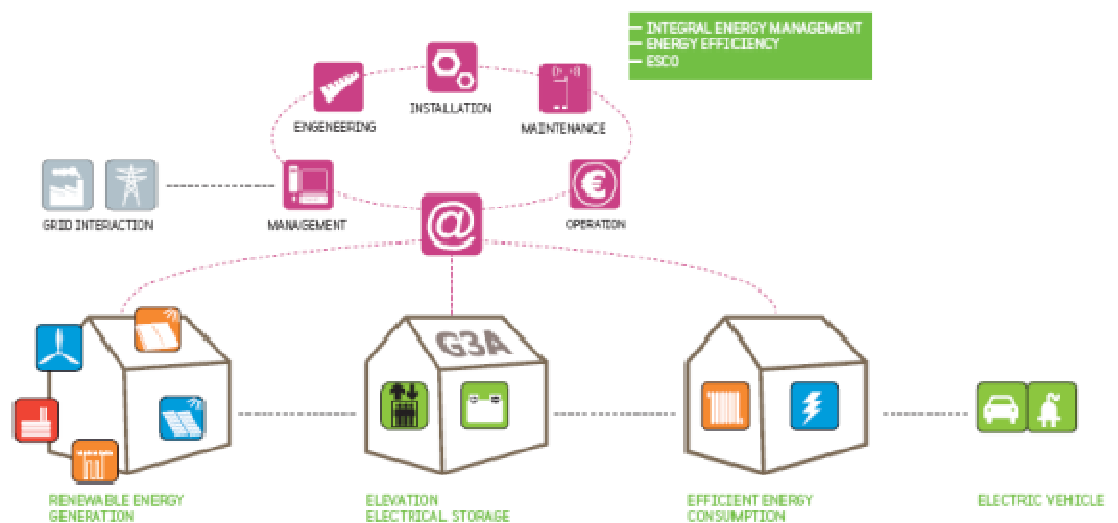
INTEGRAL ENERGY MANAGEMENT
ENERGY EFFICIENCY
ESCO

ENGENEERING

INSTALLATION

MAINTENANCE

GRID INTERACTION

MANAGEMENT

OPERATION

G3A

RENEWABLE ENERGY GENERATION

ELEVATION ELECTRICAL STORAGE

EFFICIENT ENERGY CONSUMPTION

ELECTRIC VEHICLE